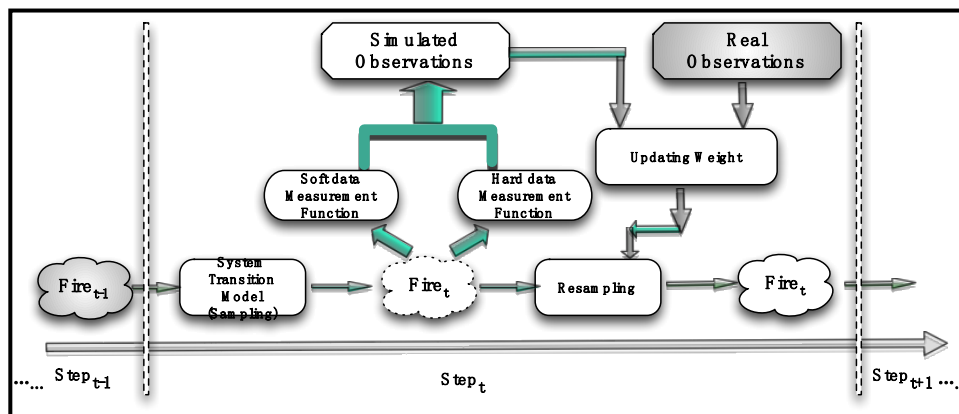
Simulated Observations

Real Observations

Updating Weight

Soft data Measurement Function

Hard data Measurement Function

$Fire_{t-1}$

System Transition Model (Sampling)

$Fire_t$

Resampling

$Fire_t$

..... $Step_{t-1}$

$Step_t$

$Step_{t+1}$ ....